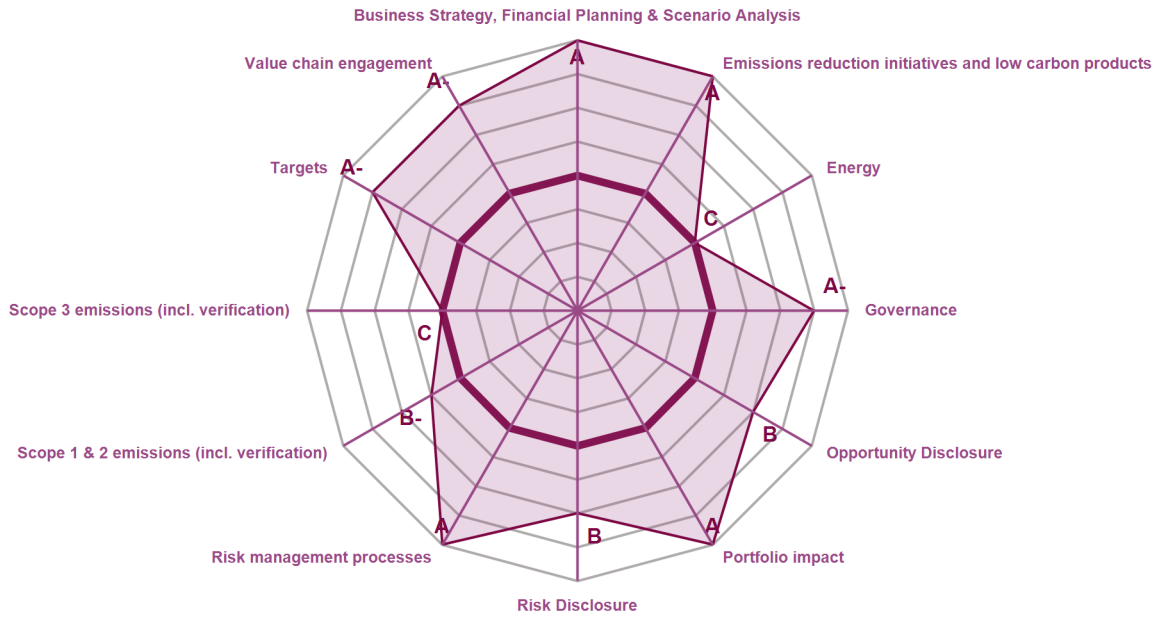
Business Strategy, Financial Planning & Scenario Analysis

A

Emissions reduction initiatives and low carbon products

A

Energy

C

A-

Governance

B

Opportunity Disclosure

A

Portfolio impact

B

Risk Disclosure

A

Risk management processes

B-

Scope 1 & 2 emissions (incl. verification)

C

Scope 3 emissions (incl. verification)

A-

Targets

A

Value chain engagement